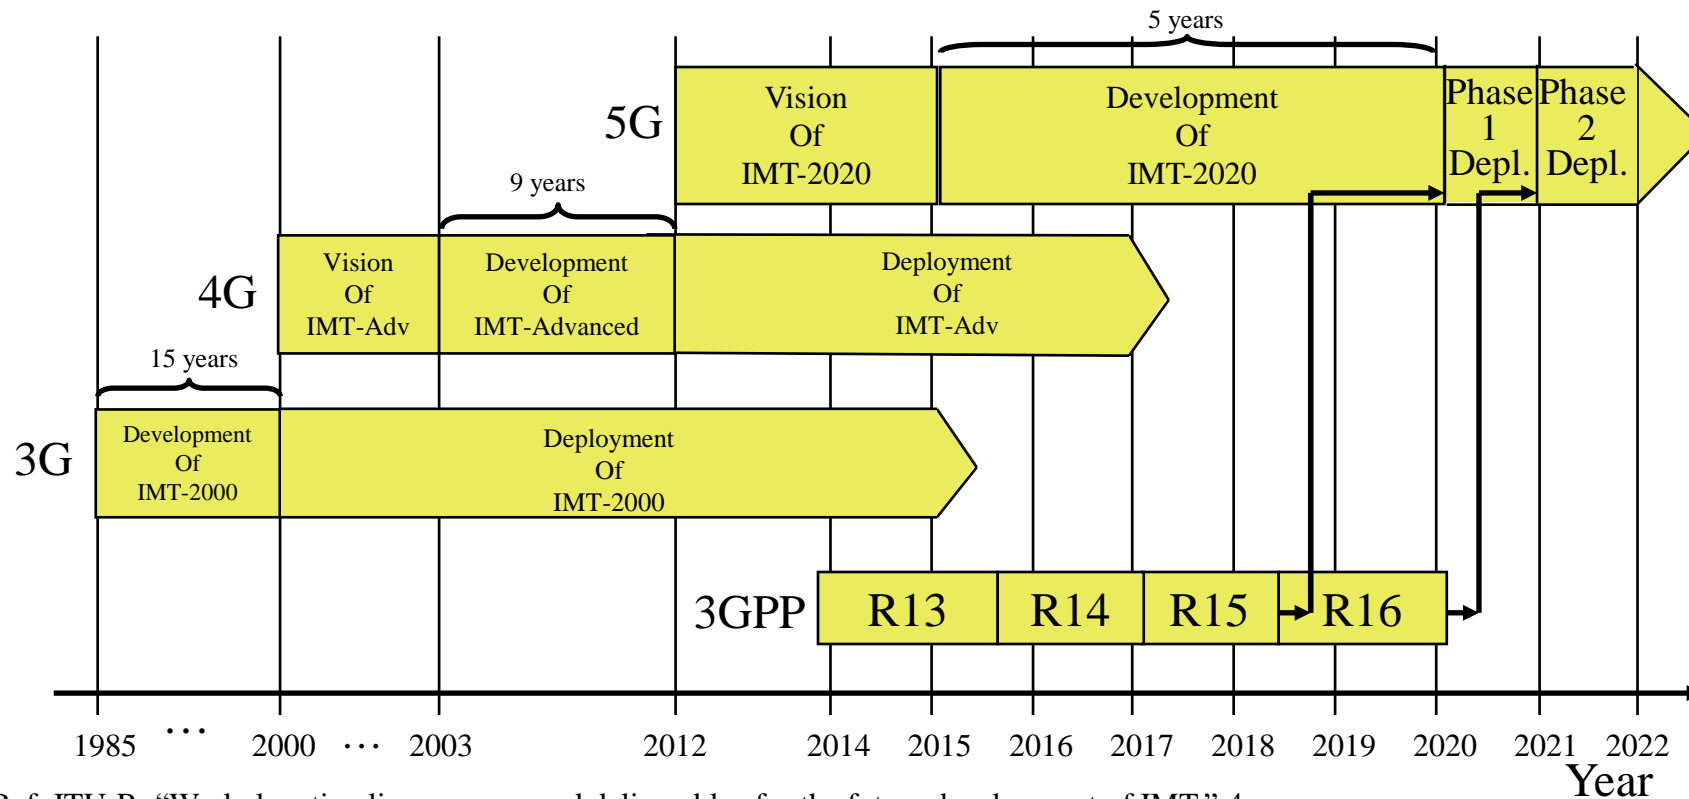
5 years

5G

Vision Of IMT-2020

Development Of IMT-2020

Phase 1 Depl.

Phase 2 Depl.

9 years

4G

Vision Of IMT-Adv

Development Of IMT-Advanced

Deployment Of IMT-Adv

15 years

3G

Development Of IMT-2000

Deployment Of IMT-2000

3GPP

R13

R14

R15

R16

1985 … 2000 … 2003 2012 2014 2015 2016 2017 2018 2019 2020 2021 2022

Year

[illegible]